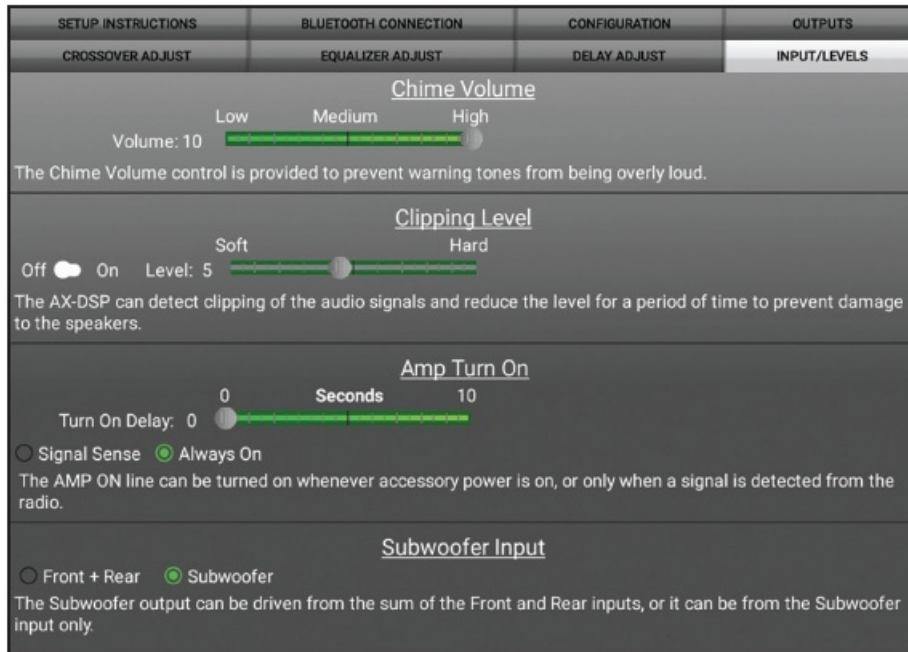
SETUP INSTRUCTIONS | BLUETOOTH CONNECTION | CONFIGURATION | OUTPUTS
CROSSOVER ADJUST | EQUALIZER ADJUST | DELAY ADJUST | INPUT/LEVELS

Chime Volume

Low Medium High
Volume: 10

The Chime Volume control is provided to prevent warning tones from being overly loud.

Clipping Level

Soft Hard
Off On Level: 5

The AX-DSP can detect clipping of the audio signals and reduce the level for a period of time to prevent damage to the speakers.

Amp Turn On

0 Seconds 10
Turn On Delay: 0

Signal Sense Always On

The AMP ON line can be turned on whenever accessory power is on, or only when a signal is detected from the radio.

Subwoofer Input

Front + Rear Subwoofer

The Subwoofer output can be driven from the sum of the Front and Rear inputs, or it can be from the Subwoofer input only.